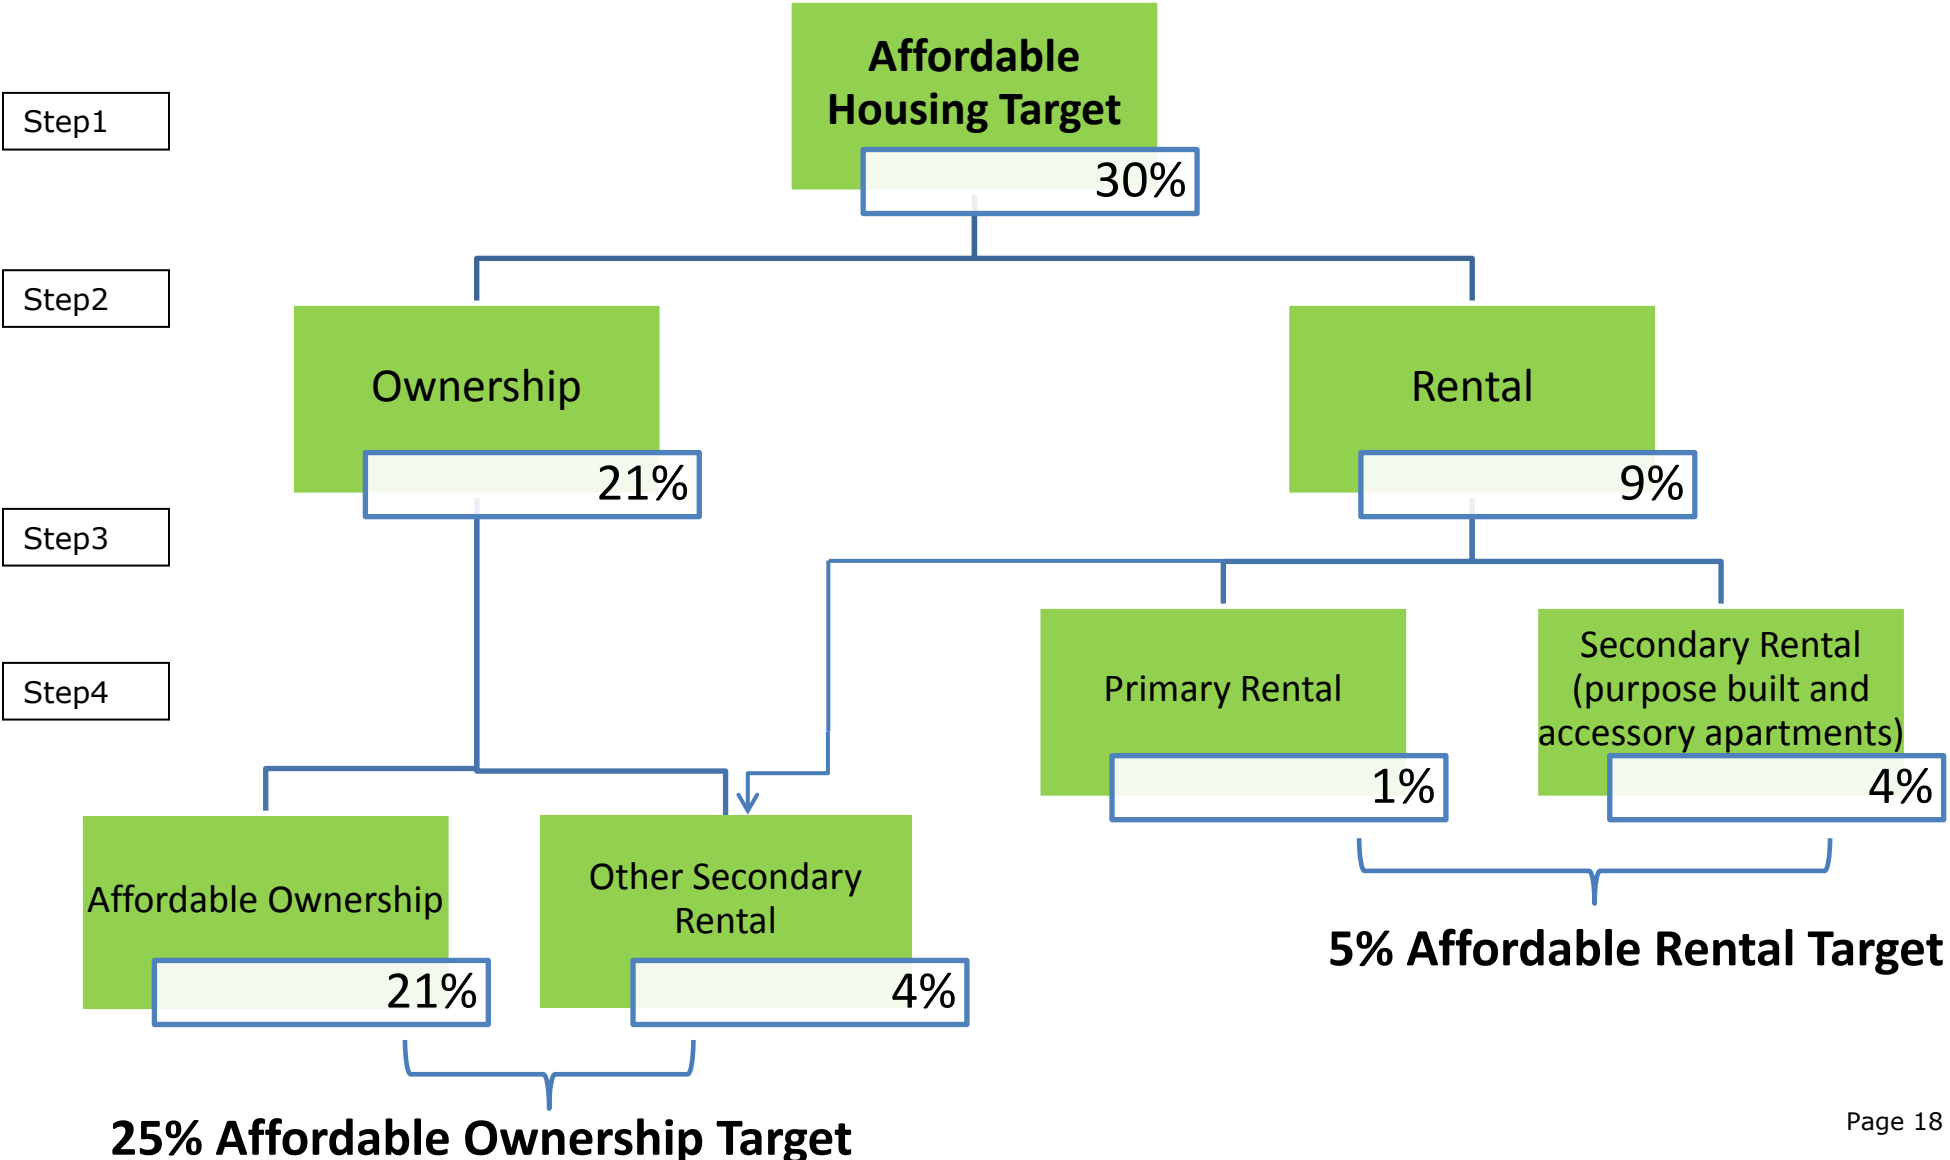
Step1

Step2

Step3

Step4

Affordable Housing Target

30%

Ownership

21%

Rental

9%

Primary Rental

1%

Secondary Rental (purpose built and accessory apartments)

4%

Affordable Ownership

21%

Other Secondary Rental

4%

5% Affordable Rental Target

25% Affordable Ownership Target

Page 18